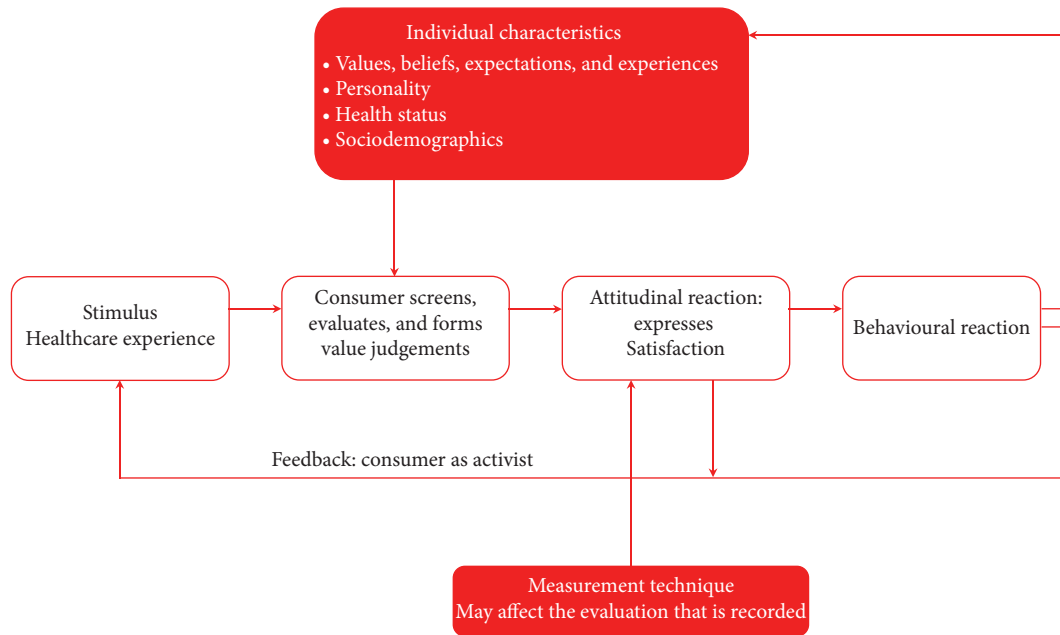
Individual characteristics
• Values, beliefs, expectations, and experiences
• Personality
• Health status
• Sociodemographics

Stimulus
Healthcare experience

Consumer screens, evaluates, and forms value judgements

Attitudinal reaction: expresses Satisfaction

Behavioural reaction

Feedback: consumer as activist

Measurement technique
May affect the evaluation that is recorded